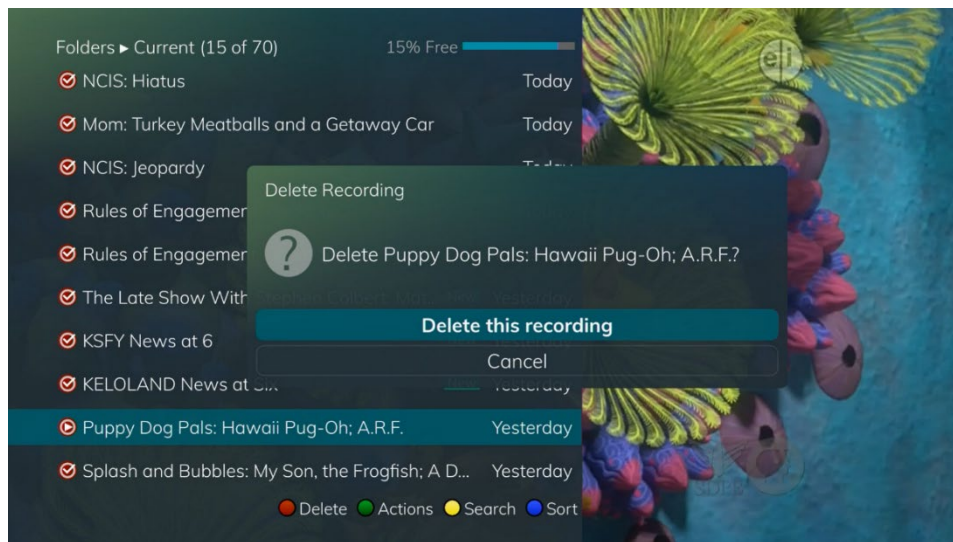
Folders ▸ Current (15 of 70)

15% Free

NCIS: Hiatus Today

Mom: Turkey Meatballs and a Getaway Car Today

NCIS: Jeopardy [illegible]

Rules of Engagemen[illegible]

Rules of Engagemen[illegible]

The Late Show With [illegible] Yesterday

KSFY News at 6

KELOLAND News at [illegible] Yesterday

Puppy Dog Pals: Hawaii Pug-Oh; A.R.F. Yesterday

Splash and Bubbles: My Son, the Frogfish; A D... Yesterday

Delete Actions Search Sort

Delete Recording

Delete Puppy Dog Pals: Hawaii Pug-Oh; A.R.F.?

Delete this recording

Cancel